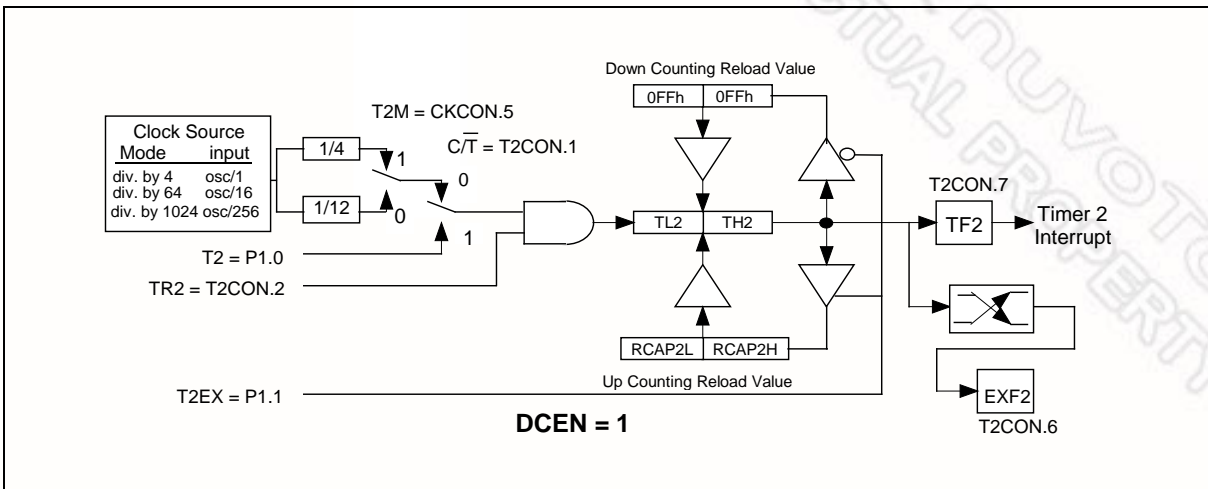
Down Counting Reload Value

0FFh 0FFh

T2M = CKCON.5

$C/\overline{T}$ = T2CON.1

Clock Source
Mode input
div. by 4 osc/1
div. by 64 osc/16
div. by 1024 osc/256

1/4

1

0

1/12

0

1

T2 = P1.0

TR2 = T2CON.2

TL2 TH2

T2CON.7

TF2

Timer 2 Interrupt

RCAP2L RCAP2H

Up Counting Reload Value

T2EX = P1.1

EXF2

T2CON.6

DCEN = 1